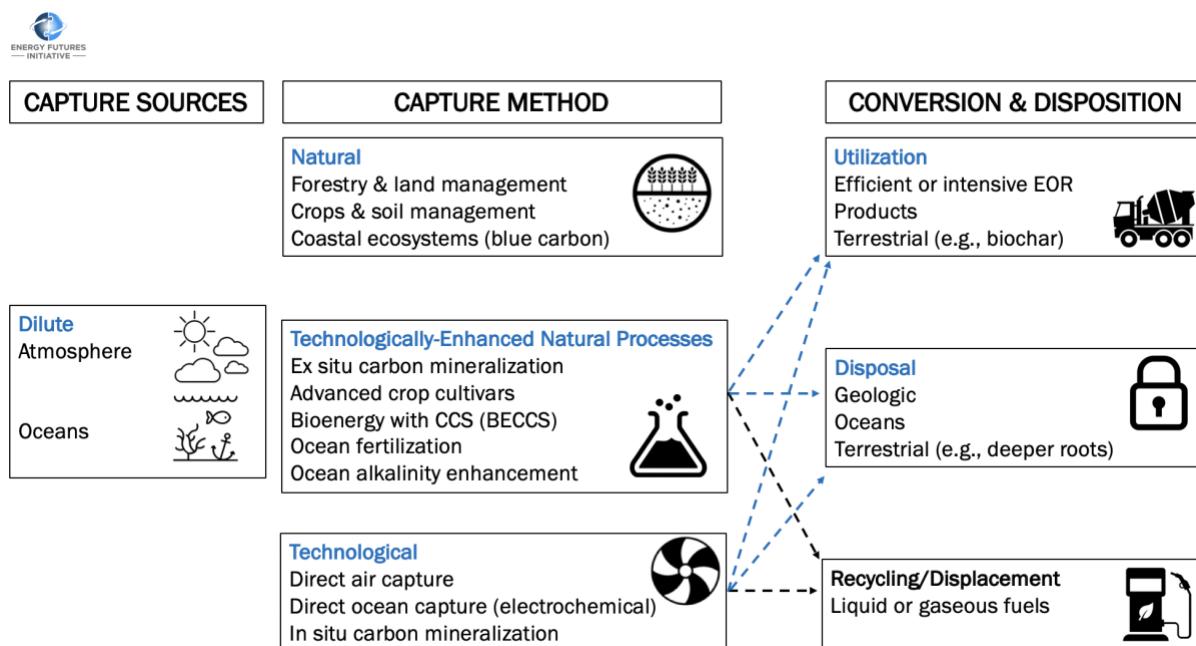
ENERGY FUTURES INITIATIVE

CAPTURE SOURCES

CAPTURE METHOD

CONVERSION & DISPOSITION

Natural
Forestry & land management
Crops & soil management
Coastal ecosystems (blue carbon)

Utilization
Efficient or intensive EOR
Products
Terrestrial (e.g., biochar)

Dilute
Atmosphere

Oceans

Technologically-Enhanced Natural Processes
Ex situ carbon mineralization
Advanced crop cultivars
Bioenergy with CCS (BECCS)
Ocean fertilization
Ocean alkalinity enhancement

Disposal
Geologic
Oceans
Terrestrial (e.g., deeper roots)

Technological
Direct air capture
Direct ocean capture (electrochemical)
In situ carbon mineralization

Recycling/Displacement
Liquid or gaseous fuels